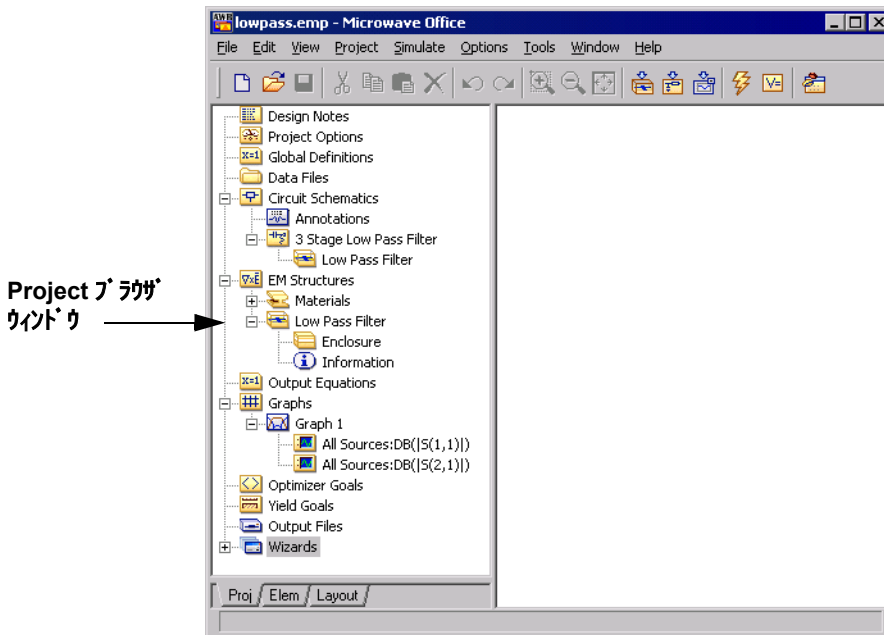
lowpass.emp - Microwave Office

File Edit View Project Simulate Options Tools Window Help

Design Notes
Project Options
Global Definitions
Data Files
Circuit Schematics
Annotations
3 Stage Low Pass Filter
Low Pass Filter
EM Structures
Materials
Low Pass Filter
Enclosure
Information
Output Equations
Graphs
Graph 1
All Sources:DB(|S(1,1)|)
All Sources:DB(|S(2,1)|)
Optimizer Goals
Yield Goals
Output Files
Wizards

Proj Elem Layout

Project ブラウザ ウィンドウ